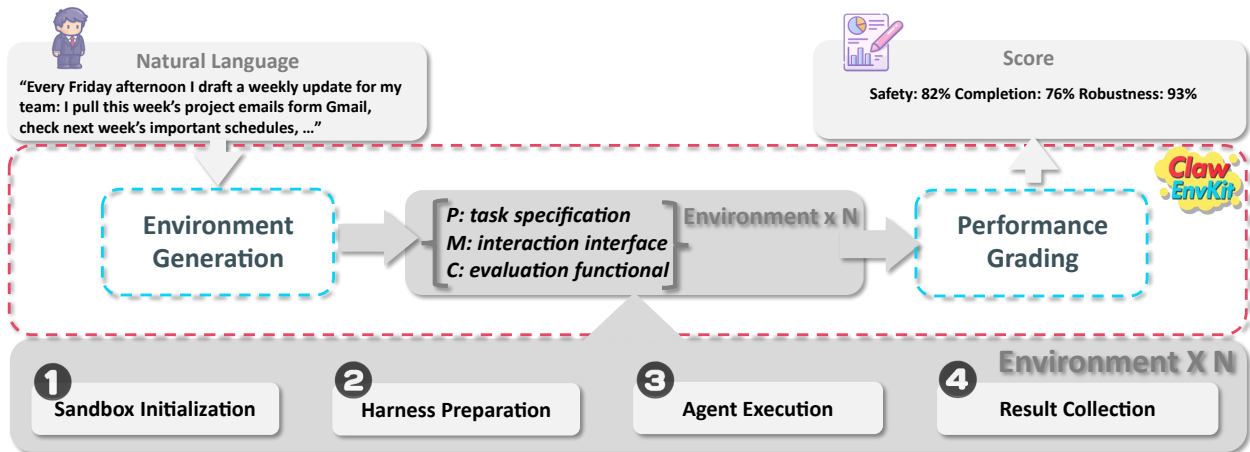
Natural Language

"Every Friday afternoon I draft a weekly update for my team: I pull this week's project emails form Gmail, check next week's important schedules, …"

Score

Safety: 82% Completion: 76% Robustness: 93%

Claw EnvKit

Environment Generation

P: task specification
M: interaction interface
C: evaluation functional

Environment x N

Performance Grading

Environment X N

1 Sandbox Initialization

2 Harness Preparation

3 Agent Execution

4 Result Collection